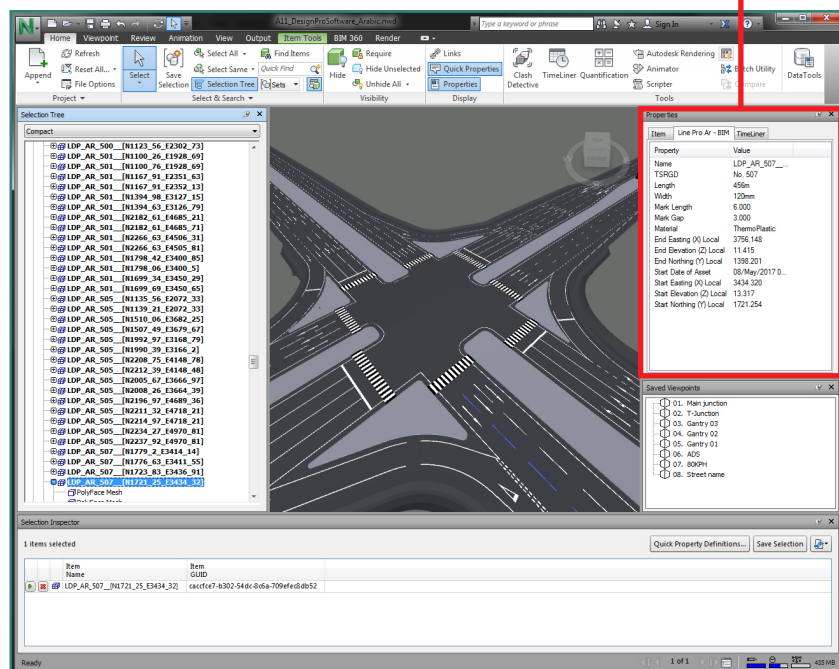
A11_DesignProSoftware_Arabic.nwd

Type a keyword or phrase

Sign In

Home Viewpoint Review Animation View Output Item Tools BIM 360 Render

Append
Refresh
Reset All...
File Options
Project

Select
Save Selection
Select All
Select Same
Selection Tree
Find Items
Quick Find
Sets
Select & Search

Hide
Require
Hide Unselected
Unhide All
Visibility

Links
Quick Properties
Properties
Display

Clash Detective
TimeLiner
Quantification
Autodesk Rendering
Animator
Scripter
Batch Utility
Compare
DataTools
Tools

Selection Tree

Compact

LDP_AR_500__[N1123_56_E2302_73]
LDP_AR_501__[N1100_26_E1928_69]
LDP_AR_501__[N1100_76_E1928_69]
LDP_AR_501__[N1167_91_E2351_63]
LDP_AR_501__[N1167_91_E2352_13]
LDP_AR_501__[N1394_98_E3127_15]
LDP_AR_501__[N1394_63_E3126_79]
LDP_AR_501__[N2182_61_E4685_21]
LDP_AR_501__[N2182_61_E4685_71]
LDP_AR_501__[N2266_63_E4506_31]
LDP_AR_501__[N2266_63_E4505_81]
LDP_AR_501__[N1798_42_E3400_85]
LDP_AR_501__[N1798_06_E3400_5]
LDP_AR_501__[N1699_34_E3450_29]
LDP_AR_501__[N1699_69_E3450_65]
LDP_AR_505__[N1135_56_E2072_33]
LDP_AR_505__[N1139_21_E2072_33]
LDP_AR_505__[N1510_06_E3682_25]
LDP_AR_505__[N1507_49_E3679_67]
LDP_AR_505__[N1992_97_E3168_79]
LDP_AR_505__[N1990_39_E3166_2]
LDP_AR_505__[N2208_75_E4148_78]
LDP_AR_505__[N2212_39_E4148_48]
LDP_AR_505__[N2005_67_E3666_97]
LDP_AR_505__[N2008_26_E3664_39]
LDP_AR_505__[N2196_97_E4689_36]
LDP_AR_505__[N2211_32_E4718_21]
LDP_AR_505__[N2214_97_E4718_21]
LDP_AR_505__[N2234_27_E4970_81]
LDP_AR_505__[N2237_92_E4970_81]
LDP_AR_507__[N1779_2_E3414_14]
LDP_AR_507__[N1776_63_E3411_55]
LDP_AR_507__[N1723_63_E3436_91]
LDP_AR_507__[N1721_25_E3434_32]
PolyFace Mesh

Properties

Item | Line Pro Ar - BIM | TimeLiner

| Property | Value |
|---|---|
| Name | LDP_AR_507__... |
| TSRGD | No. 507 |
| Length | 456m |
| Width | 120mm |
| Mark Length | 6.000 |
| Mark Gap | 3.000 |
| Material | ThermoPlastic |
| End Easting (X) Local | 3756.148 |
| End Elevation (Z) Local | 11.415 |
| End Northing (Y) Local | 1398.201 |
| Start Date of Asset | 08/May/2017 0... |
| Start Easting (X) Local | 3434.320 |
| Start Elevation (Z) Local | 13.317 |
| Start Northing (Y) Local | 1721.254 |

Saved Viewpoints

01. Main junction
02. T-Junction
03. Gantry 03
04. Gantry 02
05. Gantry 01
06. ADS
07. 80KPH
08. Street name

Selection Inspector

1 items selected

Quick Property Definitions... Save Selection

| Item Name | Item GUID |
|---|---|
| LDP_AR_507__[N1721_25_E3434_32] | caccfce7-b302-54dc-8c6a-709efec8db52 |

Ready

1 of 1

435 MB